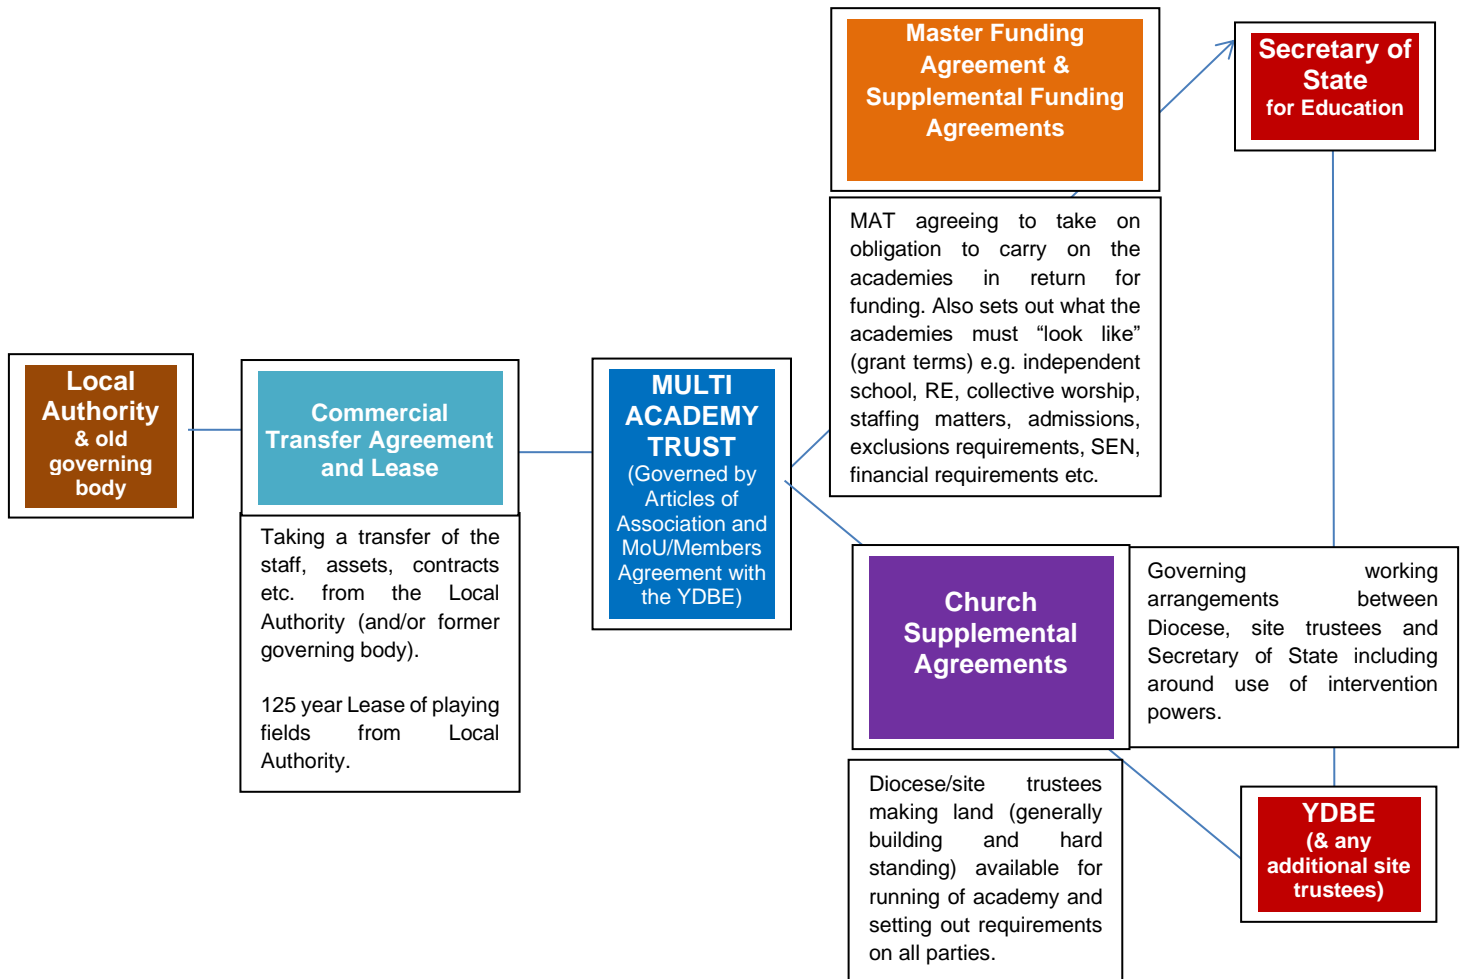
Master Funding Agreement & Supplemental Funding Agreements

Secretary of State for Education

MAT agreeing to take on obligation to carry on the academies in return for funding. Also sets out what the academies must "look like" (grant terms) e.g. independent school, RE, collective worship, staffing matters, admissions, exclusions requirements, SEN, financial requirements etc.

Local Authority & old governing body

Commercial Transfer Agreement and Lease

Taking a transfer of the staff, assets, contracts etc. from the Local Authority (and/or former governing body).

125 year Lease of playing fields from Local Authority.

MULTI ACADEMY TRUST (Governed by Articles of Association and MoU/Members Agreement with the YDBE)

Church Supplemental Agreements

Governing working arrangements between Diocese, site trustees and Secretary of State including around use of intervention powers.

Diocese/site trustees making land (generally building and hard standing) available for running of academy and setting out requirements on all parties.

YDBE (& any additional site trustees)